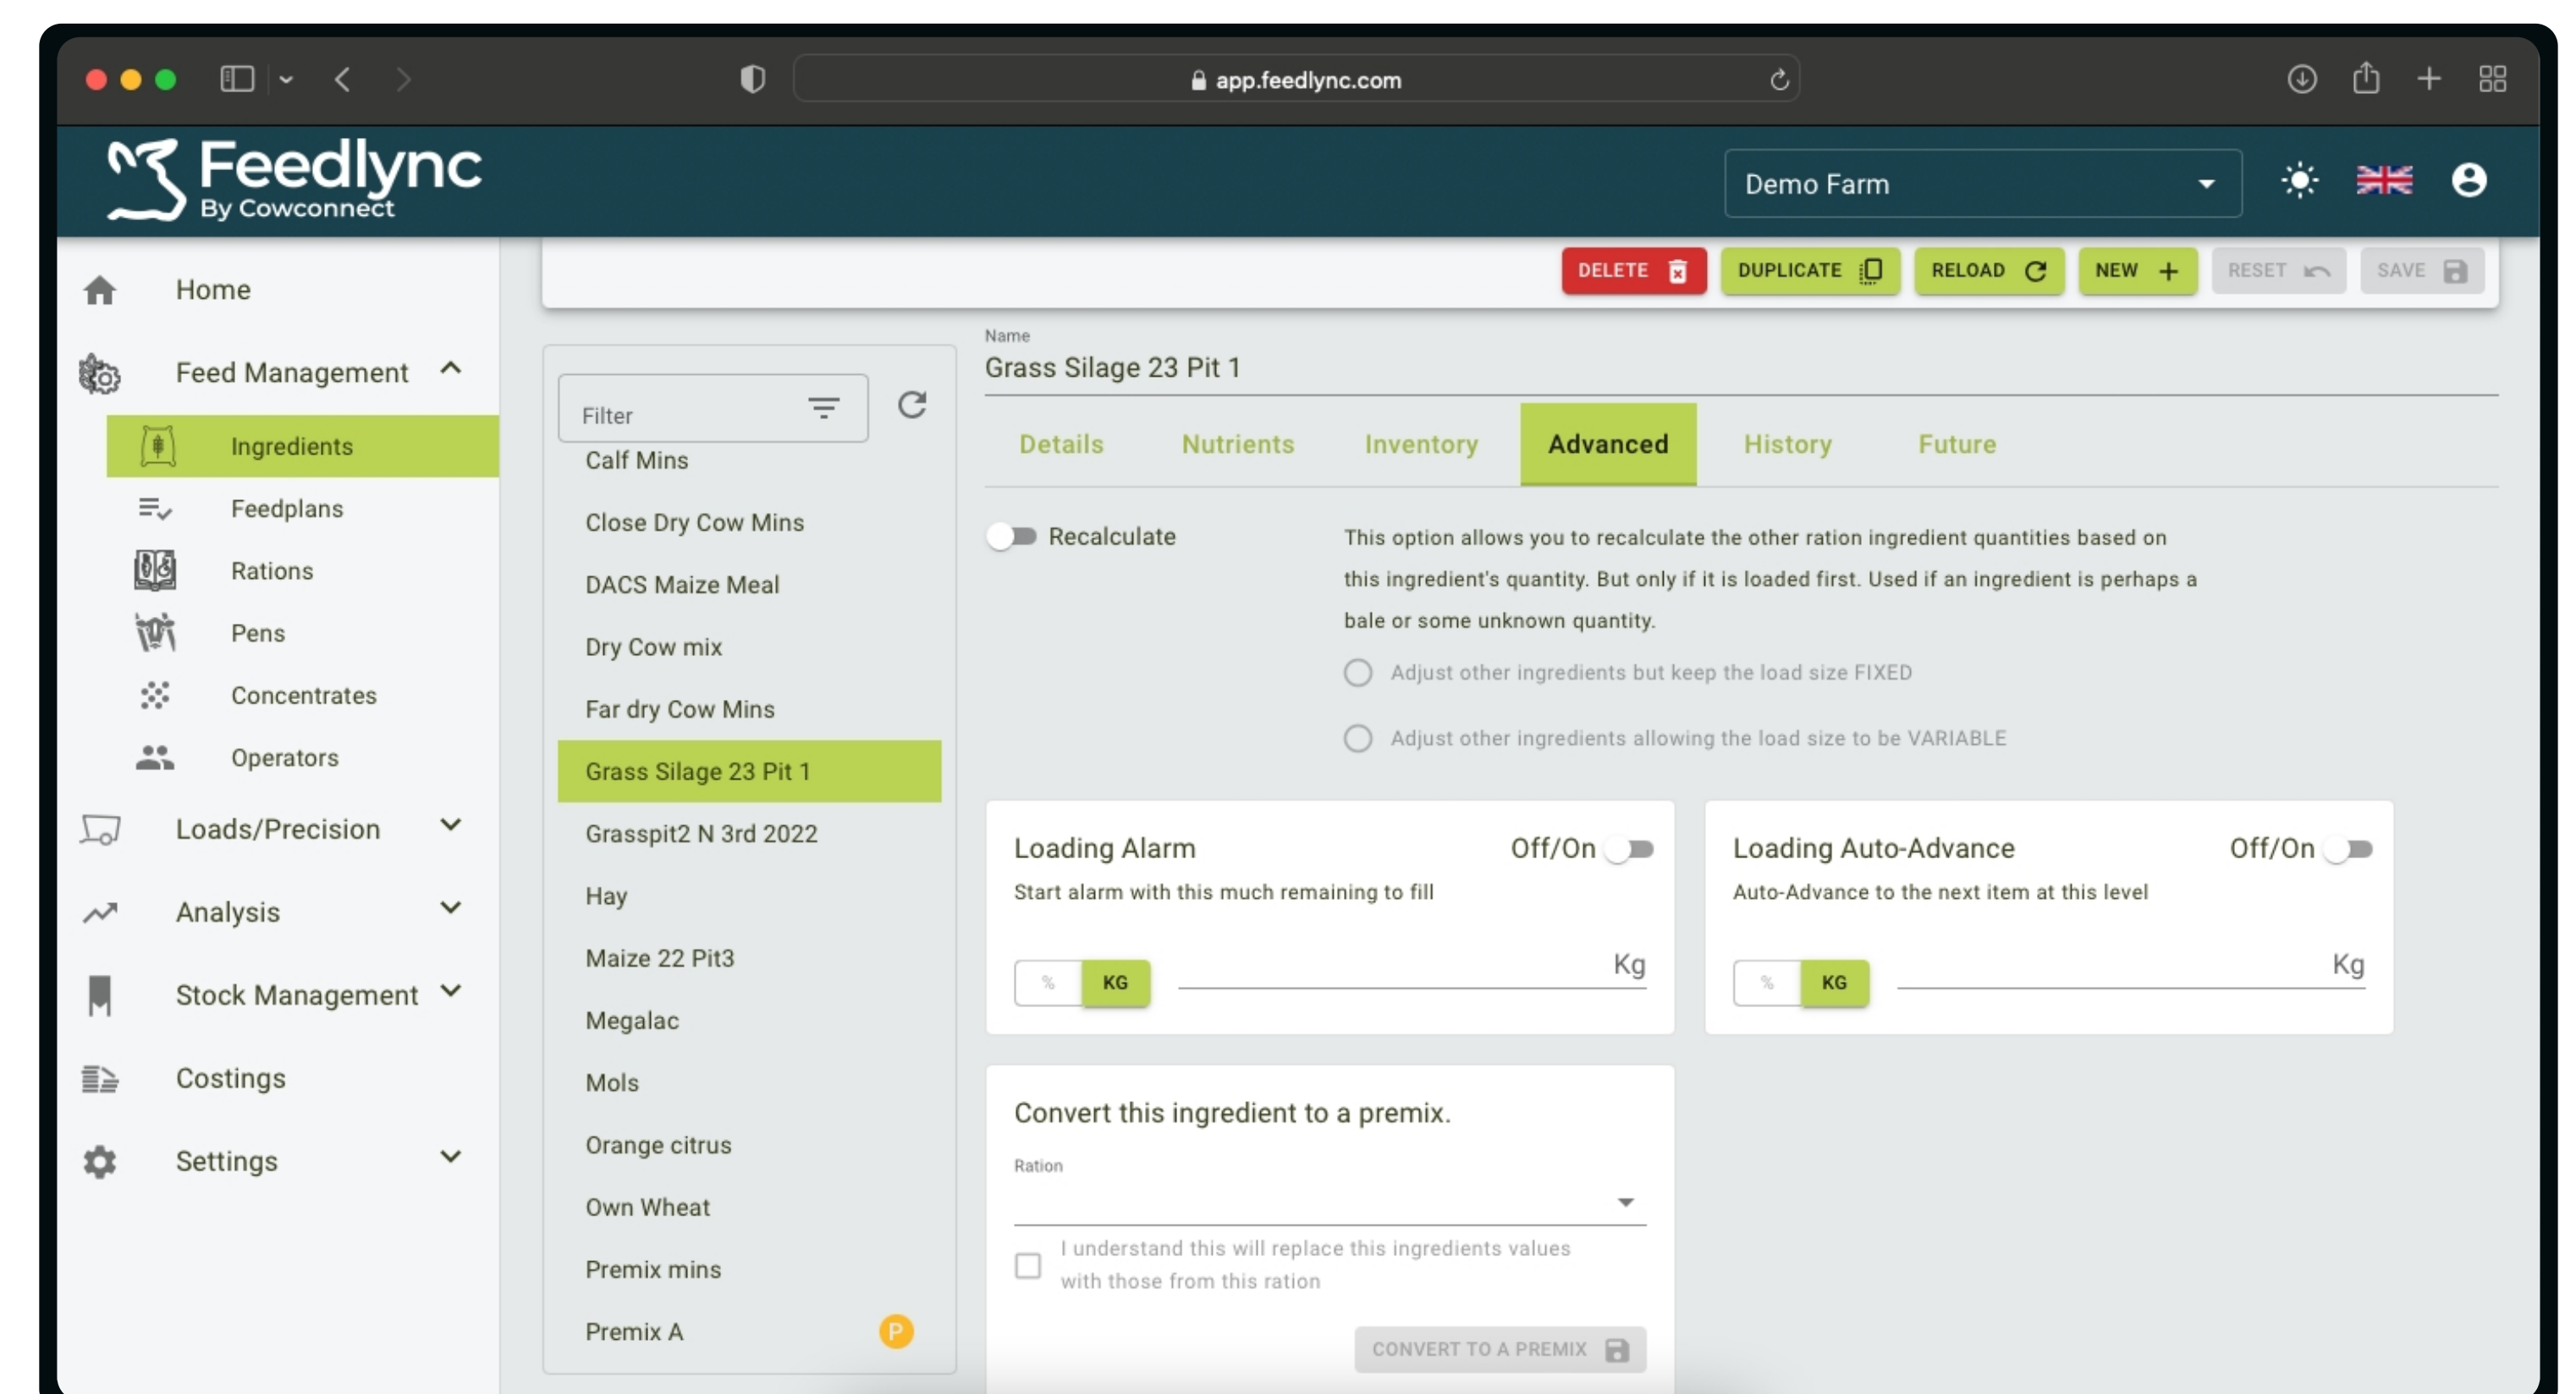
app.feedlync.com

Feedlync
By Cowconnect

Demo Farm

Home

Feed Management

Ingredients

Feedplans

Rations

Pens

Concentrates

Operators

Loads/Precision

Analysis

Stock Management

Costings

Settings

DELETE DUPLICATE RELOAD NEW RESET SAVE

Filter

Calf Mins
Close Dry Cow Mins
DACS Maize Meal
Dry Cow mix
Far dry Cow Mins
Grass Silage 23 Pit 1
Grasspit2 N 3rd 2022
Hay
Maize 22 Pit3
Megalac
Mols
Orange citrus
Own Wheat
Premix mins
Premix A P

Name
Grass Silage 23 Pit 1

Details Nutrients Inventory Advanced History Future

Recalculate

This option allows you to recalculate the other ration ingredient quantities based on this ingredient's quantity. But only if it is loaded first. Used if an ingredient is perhaps a bale or some unknown quantity.

Adjust other ingredients but keep the load size FIXED

Adjust other ingredients allowing the load size to be VARIABLE

Loading Alarm Off/On
Start alarm with this much remaining to fill
% KG Kg

Loading Auto-Advance Off/On
Auto-Advance to the next item at this level
% KG Kg

Convert this ingredient to a premix.
Ration

I understand this will replace this ingredients values with those from this ration

CONVERT TO A PREMIX